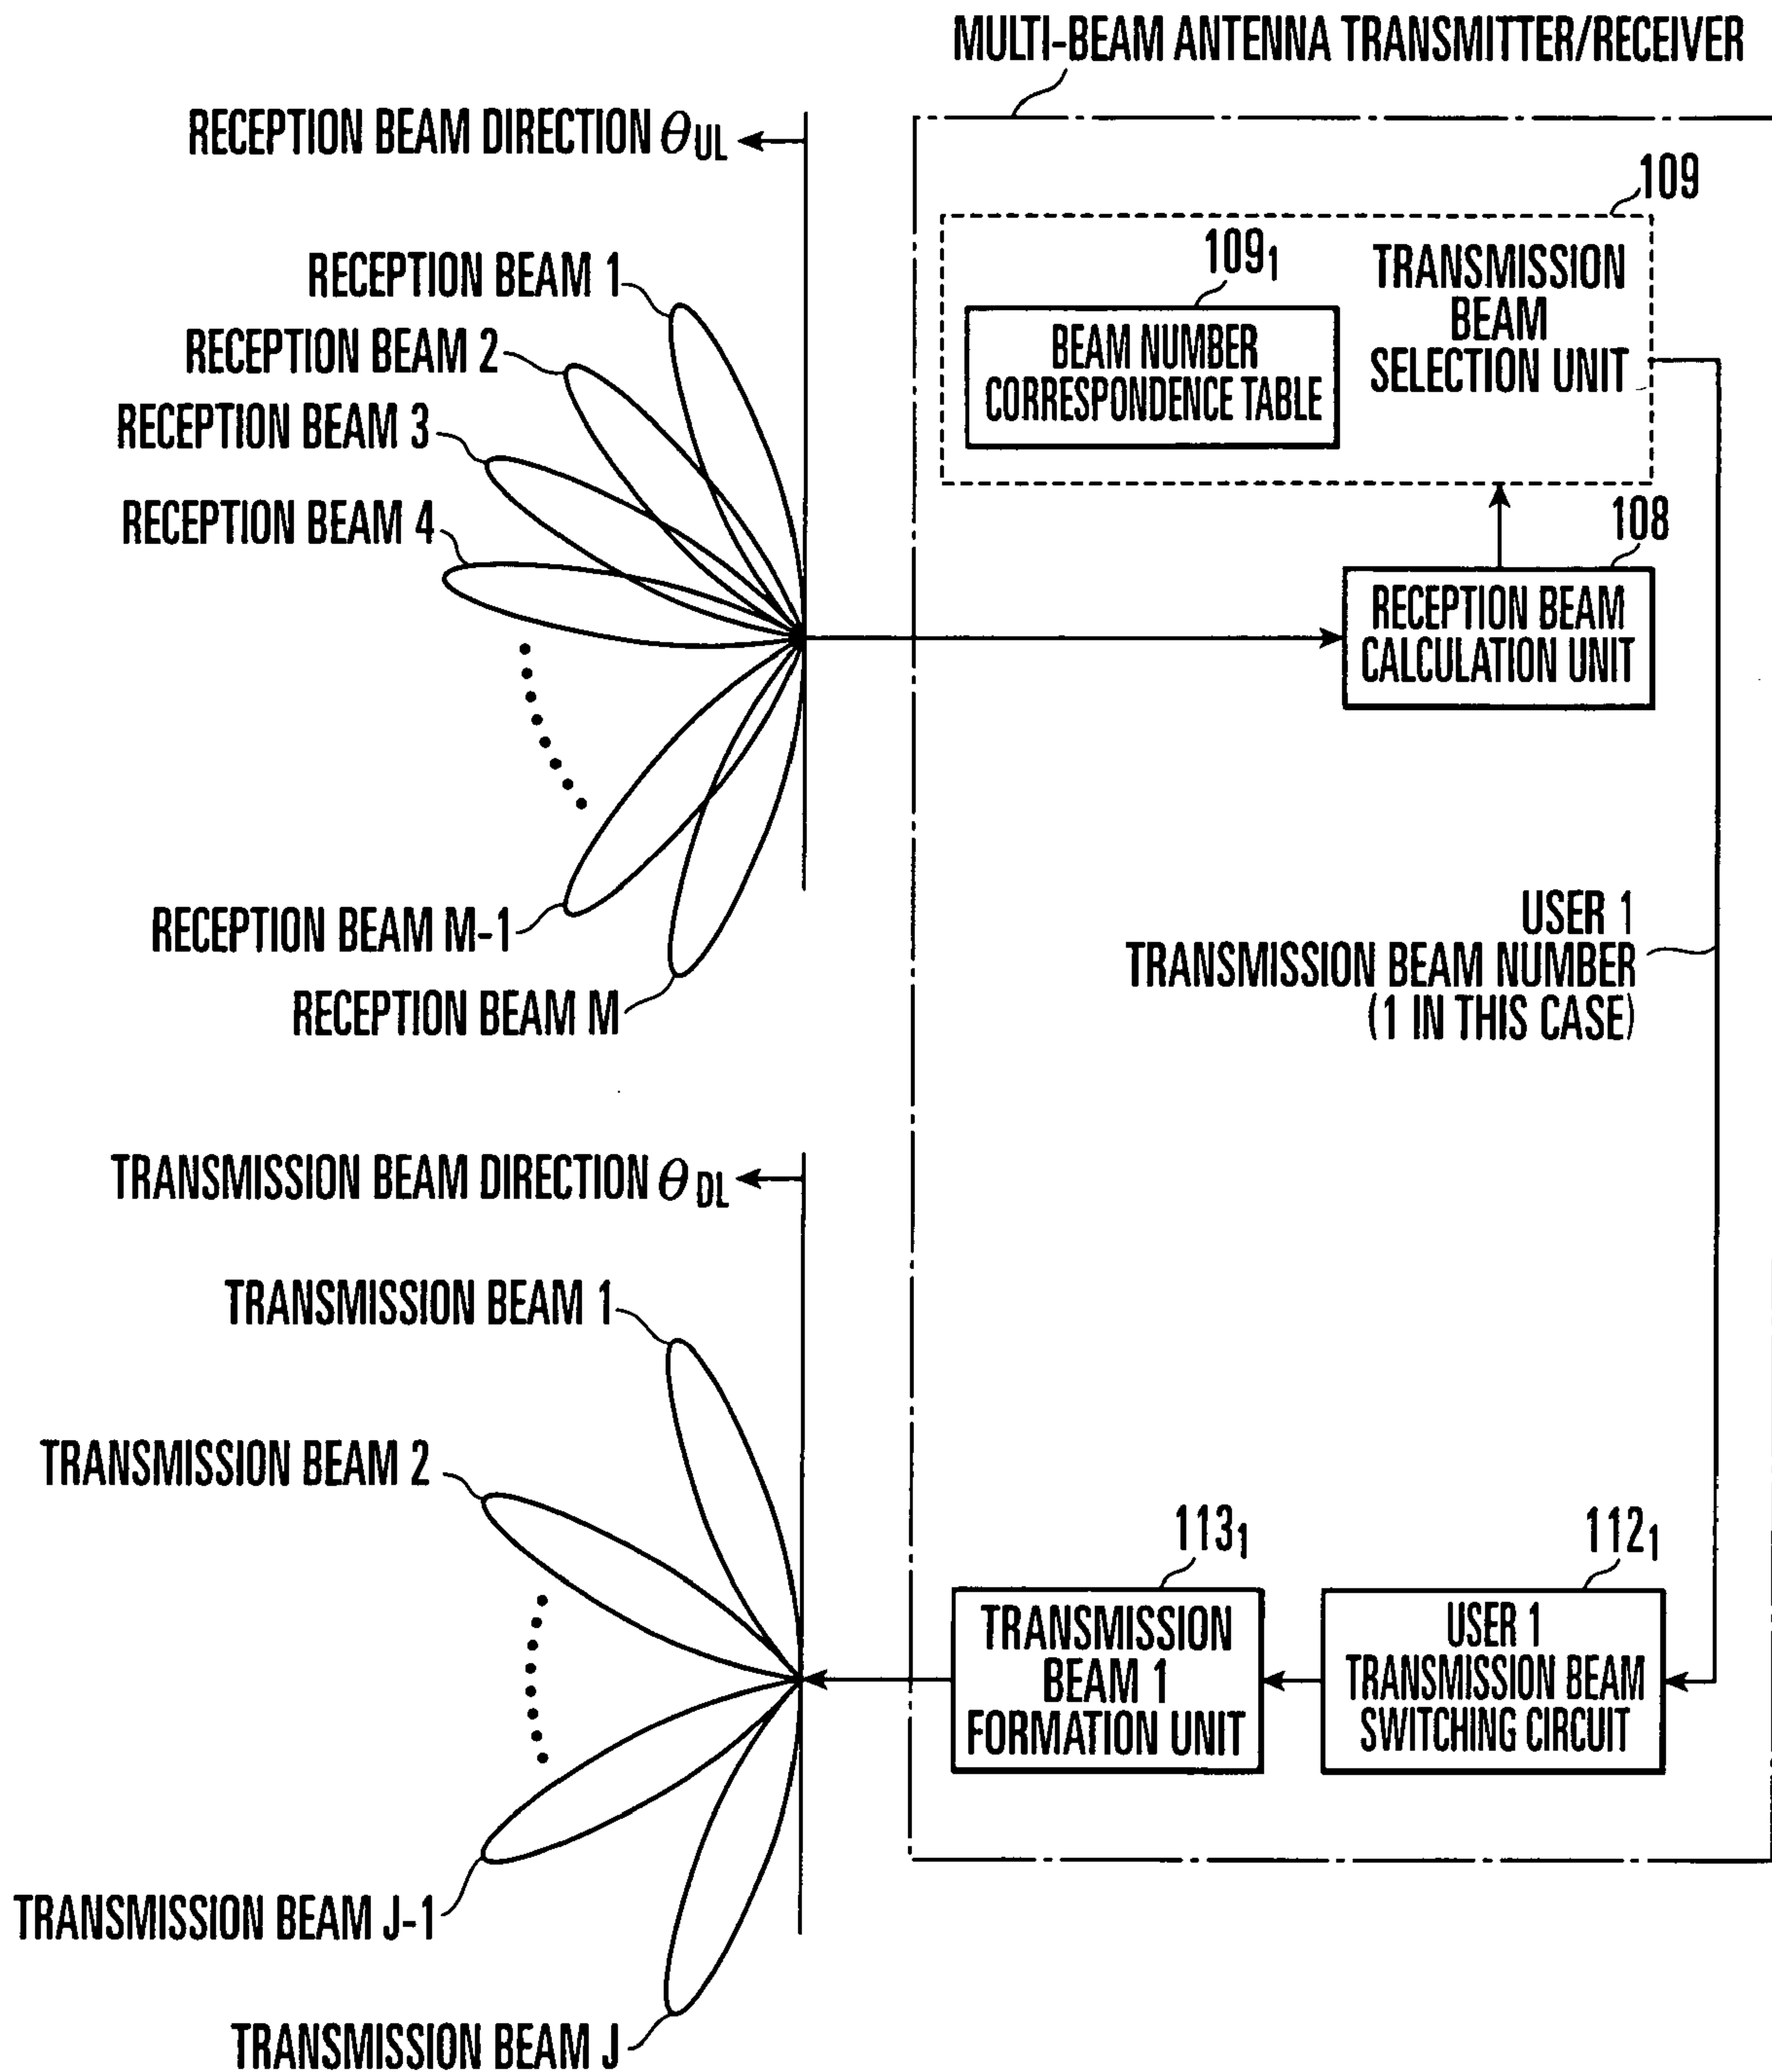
MULTI-BEAM ANTENNA TRANSMITTER/RECEIVER

RECEPTION BEAM DIRECTION $\theta_{UL}$

109

$109_1$

BEAM NUMBER CORRESPONDENCE TABLE

TRANSMISSION BEAM SELECTION UNIT

RECEPTION BEAM 1

RECEPTION BEAM 2

RECEPTION BEAM 3

RECEPTION BEAM 4

108

RECEPTION BEAM CALCULATION UNIT

RECEPTION BEAM M-1

RECEPTION BEAM M

USER 1 TRANSMISSION BEAM NUMBER (1 IN THIS CASE)

TRANSMISSION BEAM DIRECTION $\theta_{DL}$

TRANSMISSION BEAM 1

TRANSMISSION BEAM 2

$113_1$

$112_1$

TRANSMISSION BEAM 1 FORMATION UNIT

USER 1 TRANSMISSION BEAM SWITCHING CIRCUIT

TRANSMISSION BEAM J-1

TRANSMISSION BEAM J